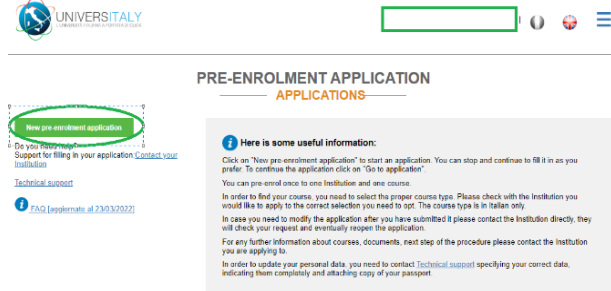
UNIVERSITALY
L'UNIVERSITÀ ITALIANA A PORTATA DI CLICK

PRE-ENROLMENT APPLICATION
APPLICATIONS

New pre-enrolment application

Do you need help?
Support for filling in your application Contact your Institution

Technical support

FAQ [aggiornate al 23/03/2022]

Here is some useful information:

Click on "New pre-enrolment application" to start an application. You can stop and continue to fill it in as you prefer. To continue the application click on "Go to application".

You can pre-enrol once to one Institution and one course.

In order to find your course, you need to select the proper course type. Please check with the Institution you would like to apply to the correct selection you need to opt. The course type is in Italian only.

In case you need to modify the application after you have submitted it please contact the Institution directly, they will check your request and eventually reopen the application.

For any further information about courses, documents, next step of the procedure please contact the Institution you are applying to.

In order to update your personal data, you need to contact Technical support specifying your correct data, indicating them completely and attaching copy of your passport